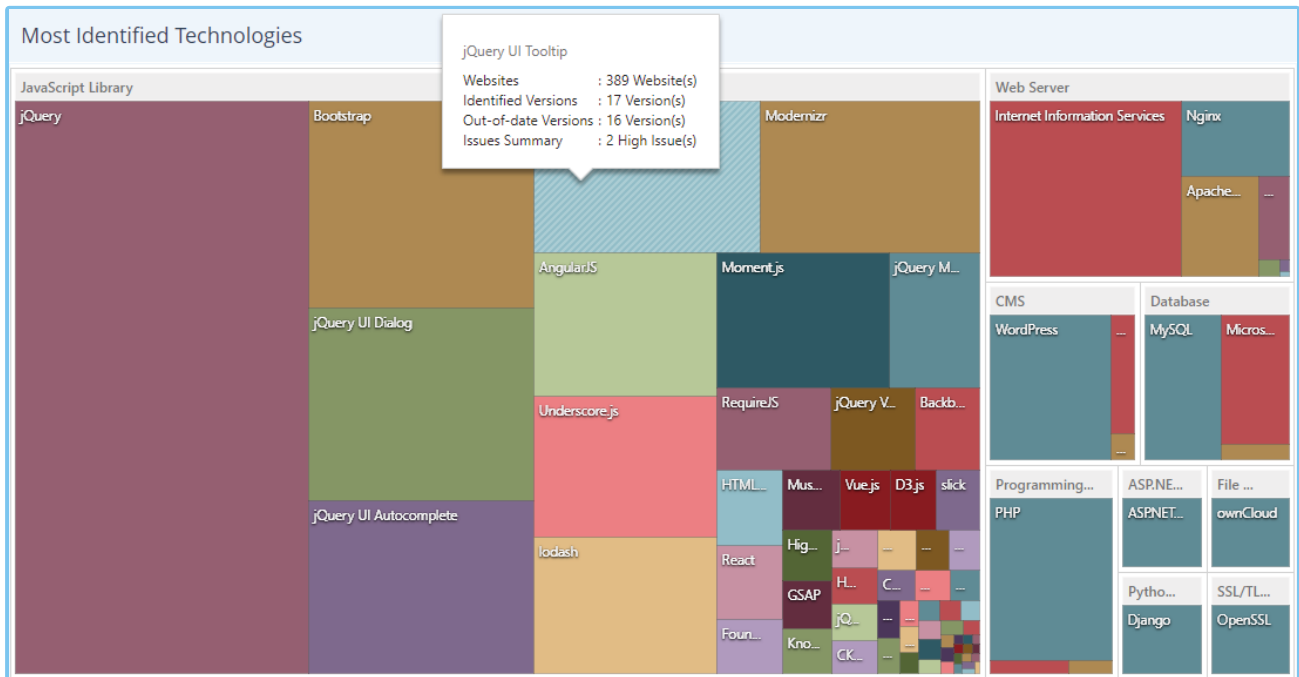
Most Identified Technologies

jQuery UI Tooltip

| | |
|---|---|
| Websites | : 389 Website(s) |
| Identified Versions | : 17 Version(s) |
| Out-of-date Versions | : 16 Version(s) |
| Issues Summary | : 2 High Issue(s) |

JavaScript Library

jQuery

Bootstrap

Modernizr

AngularJS

Moment.js

jQuery M...

jQuery UI Dialog

Underscore.js

RequireJS

jQuery V...

Backb...

HTML...

Mus...

Vue.js

D3.js

slick

jQuery UI Autocomplete

lodash

React

Hig...

j...

...

...

H...

C...

...

GSAP

jQ...

Foun...

Kno...

CK...

...

Web Server

Internet Information Services

Nginx

Apache...

...

CMS

WordPress

...

...

Database

MySQL

Micros...

Programming...

PHP

ASP.NE...

ASP.NET...

File ...

ownCloud

Pytho...

Django

SSL/TL...

OpenSSL